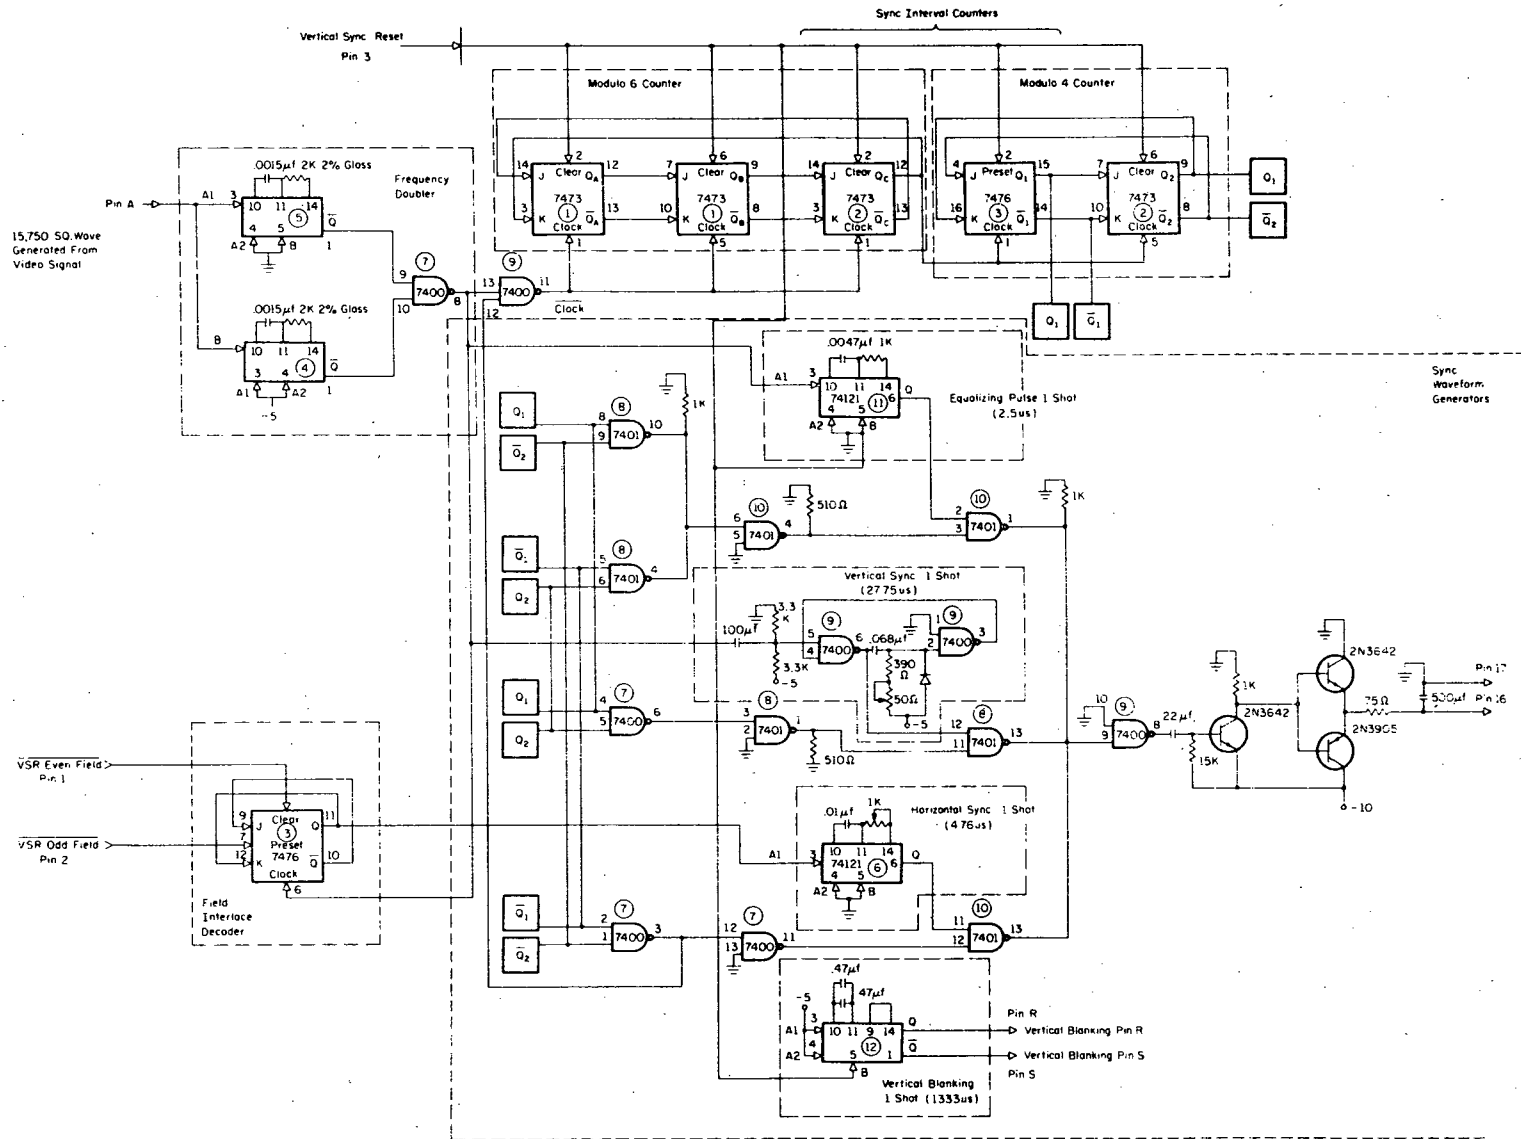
Sync Interval Counters

Vertical Sync Reset
Pin 3

Modulo 6 Counter

Modulo 4 Counter

.0015μf 2K 2% Glass

Frequency Doubler

Pin A

A1 3 10 11 14 5 Q̄
A2 4 5 B
1

15,750 SQ. Wave Generated From Video Signal

9 7 7400 8 10

13 9 7400 11 12

Clock

14 J Clear 2 Q_A 12
7473 1
3 K Clock Q̄_A 13
1

7 J Clear 6 Q_B 9
7473 1
10 K Clock Q̄_B 8
5

14 J Clear 2 Q_C 12
7473 2
3 K Clock Q̄_C 13
1

4 J Preset 2 Q_1 15
7476 3
16 K Clock Q̄_1 14
1

7 J Clear 6 Q_2 9
7473 2
10 K Clock Q̄_2 8
5

Q_1
Q̄_2

Q_1 Q̄_1

.0015μf 2K 2% Glass
B 10 11 14
3 4 Q̄ 4
A1 A2
1
-5

.0047μf 1K
A1 3 10 11 14 Q
74121 11 6
A2 4 5 B

Equalizing Pulse 1 Shot (2.5us)

Sync Waveform Generators

Q_1 Q̄_2 8 9 8 7401 10
1K

6 10 7401 4 5
510Ω

2 10 7401 1 3
1K

Q̄_2 Q_2 5 6 8 7401 4

Vertical Sync 1 Shot (27.75us)

100μf 3.3 K 3.3K -5
5 9 7400 6 4
.068μf
1 9 7400 3 2
390 Ω 50Ω -5

Q_1 Q_2 4 5 7 7400 6

3 8 7401 1 2
510Ω

12 8 7401 13 11

10 9 9 7400 8
22μf
15K
1K
2N3642
2N3642
2N3905
75Ω
500μf
Pin 17
Pin 16
-10

VSR Even Field
Pin 1

VSR Odd Field
Pin 2

9 J Clear 11 Q
7 3 Preset
12 K 7476 Q̄ 10
Clock
6

Field Interlace Decoder

.01μf 1K
Horizontal Sync 1 Shot (4.76us)
A1 3 10 11 14 Q
74121 6 6
A2 4 5 B

11 10 7401 13 12

Q̄_1 Q̄_2 2 1 7 7400 3

12 13 7 7400 11

.47μf 47μf
-5 3
A1 10 11 9 14 Q
12
A2 4 5 1 Q̄
B

Pin R
Vertical Blanking Pin R
Vertical Blanking Pin S
Pin S

Vertical Blanking 1 Shot (1333us)